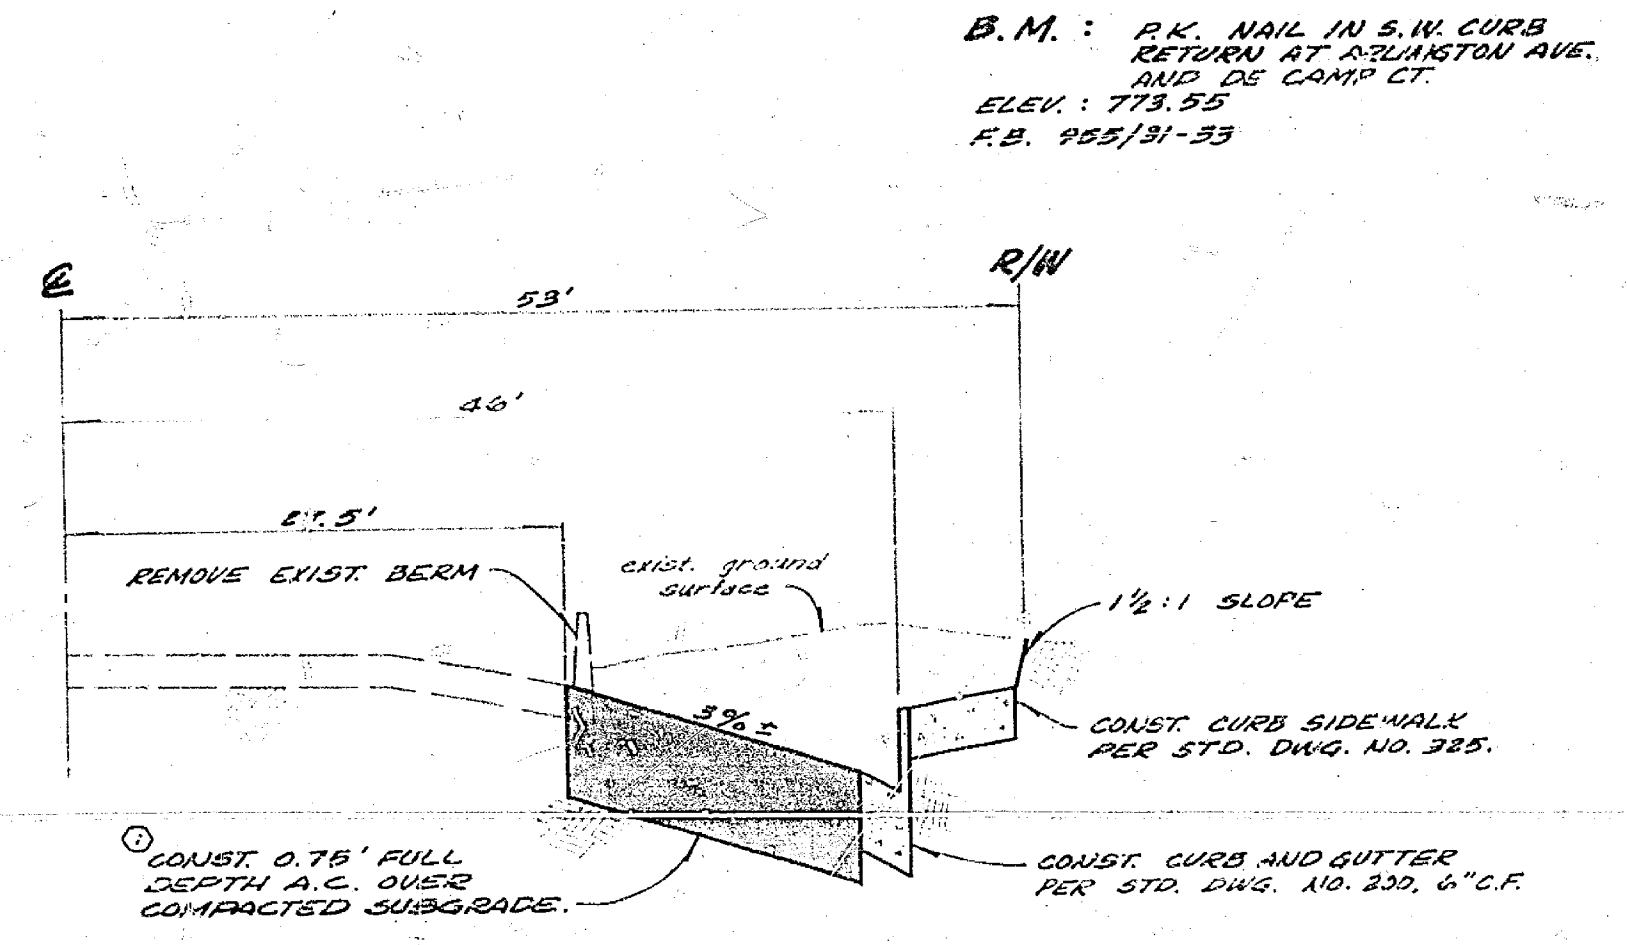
B.M. : P.K. NAIL IN S.W. CURB RETURN AT ARLINGTON AVE. AND DE CAMP CT.
ELEV. : 773.55
F.B. 955/31-33

℄

R/W

53'

46'

27.5'

REMOVE EXIST. BERM

exist. ground surface

1½ : 1 SLOPE

3% ±

CONST. CURB SIDEWALK PER STD. DWG. NO. 325.

① CONST. 0.75' FULL DEPTH A.C. OVER COMPACTED SUBGRADE.

CONST. CURB AND GUTTER PER STD. DWG. NO. 200, 6"C.F.